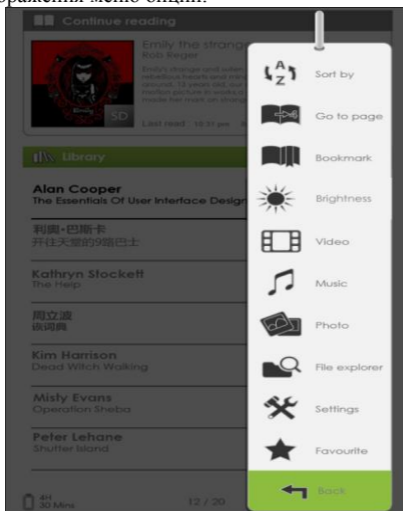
ображены меню опций.

Continue reading

Emily the strange
Rob Reger

SD

Last read: 10:31 pm

Library

Alan Cooper
The Essentials Of User Interface Design

利奥·巴斯卡
开往天堂的9路巴士

Kathryn Stockett
The Help

周立波
诉词典

Kim Harrison
Dead Witch Walking

Misty Evans
Operation Sheba

Peter Lehane
Shutter Island

4H 30 Mins

12 / 20

Sort by

Go to page

Bookmark

Brightness

Video

Music

Photo

File explorer

Settings

Favourite

Back